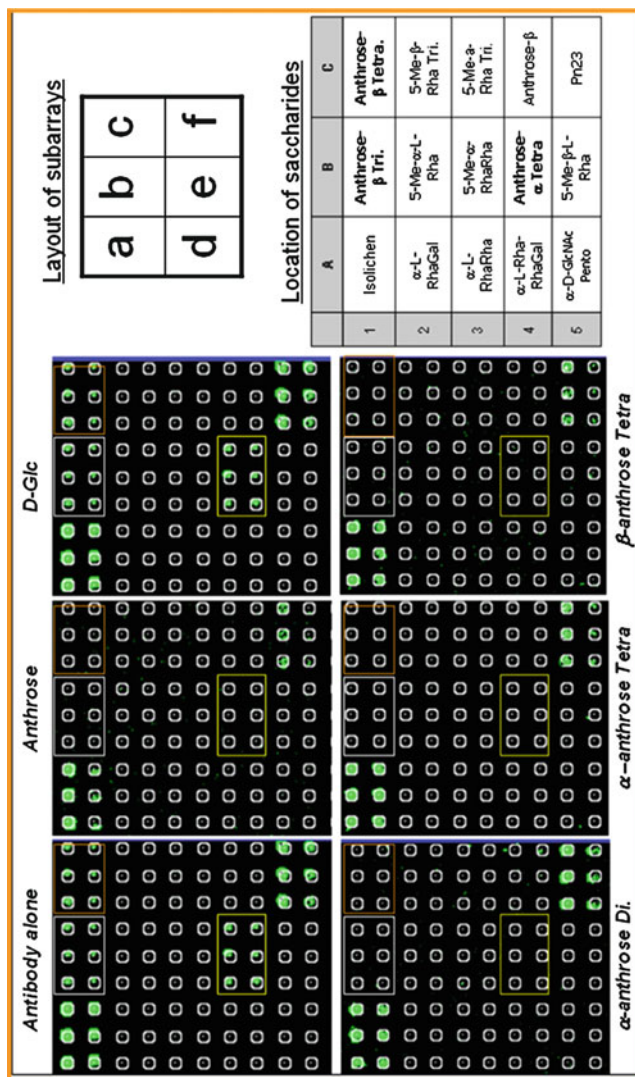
Antibody alone

Anthrose

D-Glc

α-anthrose Di.

α–anthrose Tetra

β-anthrose Tetra

Layout of subarrays

| a | b | c |
|---|---|---|
| d | e | f |

Location of saccharides

| | A | B | C |
|---|---|---|---|
| 1 | Isolichen | Anthrose-β Tri. | Anthrose-β Tetra. |
| 2 | α-L-RhaGal | 5-Me-α-L-Rha | 5-Me-β-Rha Tri. |
| 3 | α-L-RhaRha | 5-Me-α-RhaRha | 5-Me-a-Rha Tri. |
| 4 | α-L-Rha-RhaGal | Anthrose-α Tetra | Anthrose-β |
| 5 | α-D-GlcNAc Pento | 5-Me-β-L-Rha | Pn23 |